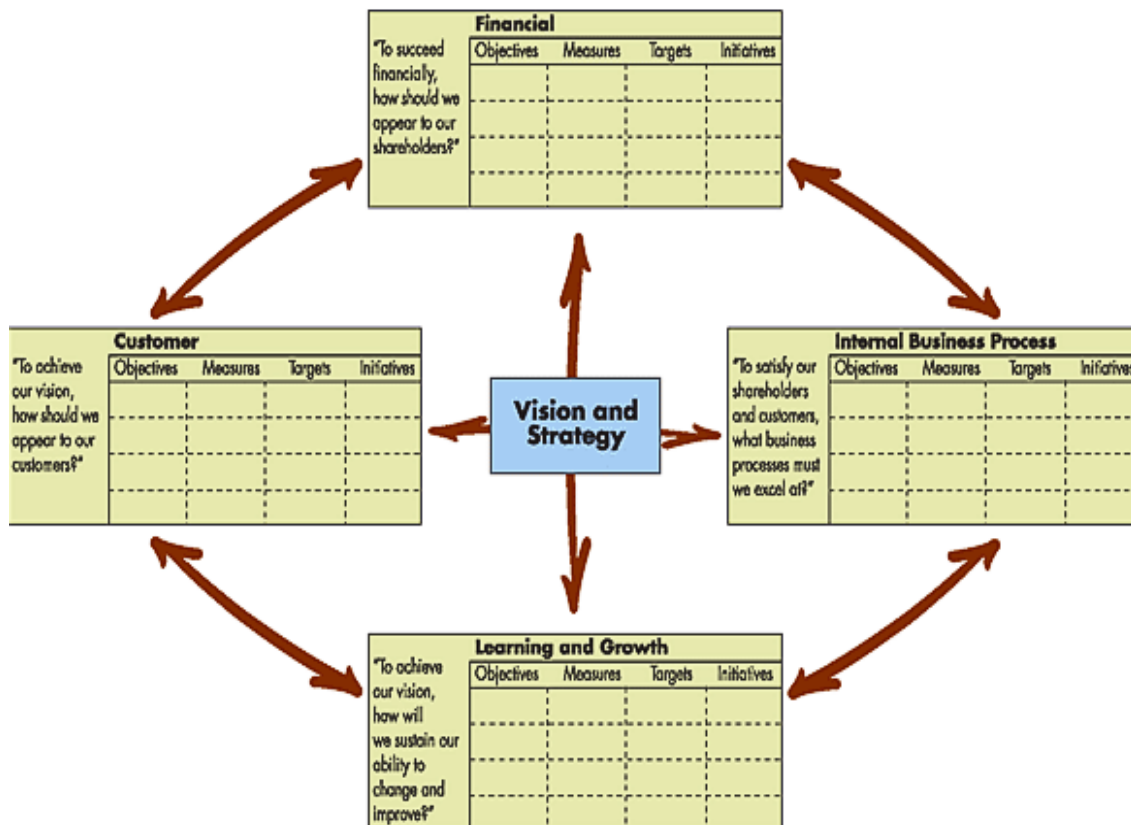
Financial

"To succeed financially, how should we appear to our shareholders?"

| Objectives | Measures | Targets | Initiatives |
|---|---|---|---|
| | | | |
| | | | |
| | | | |
| | | | |

Customer

"To achieve our vision, how should we appear to our customers?"

| Objectives | Measures | Targets | Initiatives |
|---|---|---|---|
| | | | |
| | | | |
| | | | |
| | | | |

Vision and Strategy

Internal Business Process

"To satisfy our shareholders and customers, what business processes must we excel at?"

| Objectives | Measures | Targets | Initiatives |
|---|---|---|---|
| | | | |
| | | | |
| | | | |
| | | | |

Learning and Growth

"To achieve our vision, how will we sustain our ability to change and improve?"

| Objectives | Measures | Targets | Initiatives |
|---|---|---|---|
| | | | |
| | | | |
| | | | |
| | | | |